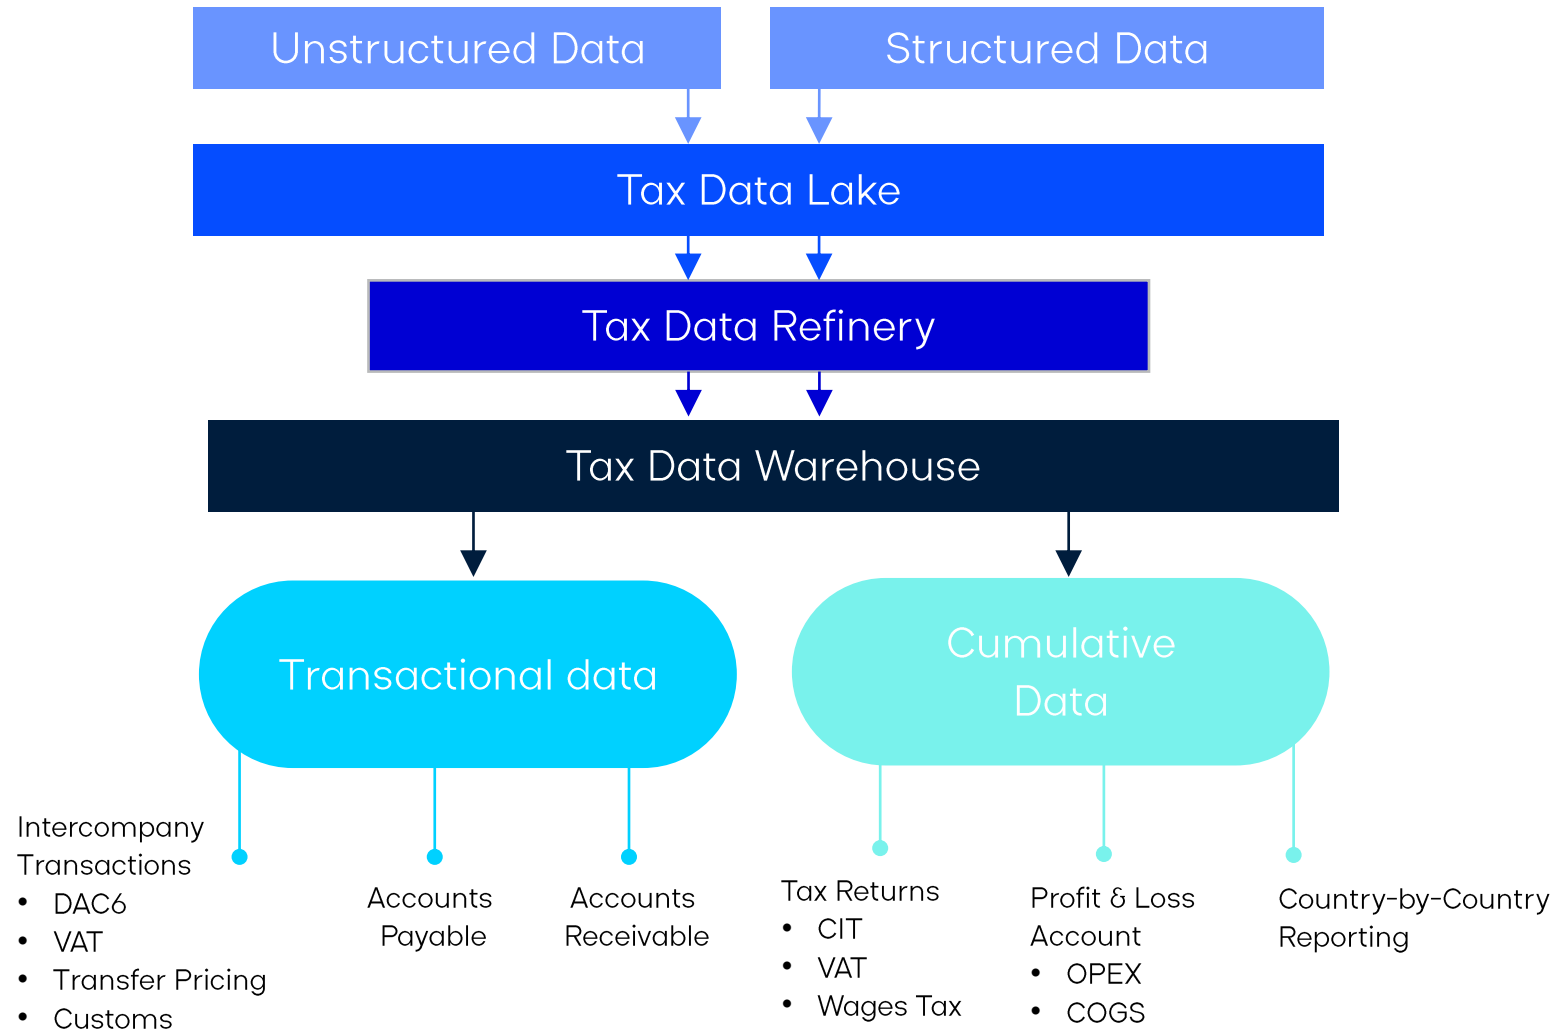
Unstructured Data

Structured Data

Tax Data Lake

Tax Data Refinery

Tax Data Warehouse

Transactional data

Cumulative Data

Intercompany Transactions
- DAC6
- VAT
- Transfer Pricing
- Customs

Accounts Payable

Accounts Receivable

Tax Returns
- CIT
- VAT
- Wages Tax

Profit & Loss Account
- OPEX
- COGS

Country-by-Country Reporting